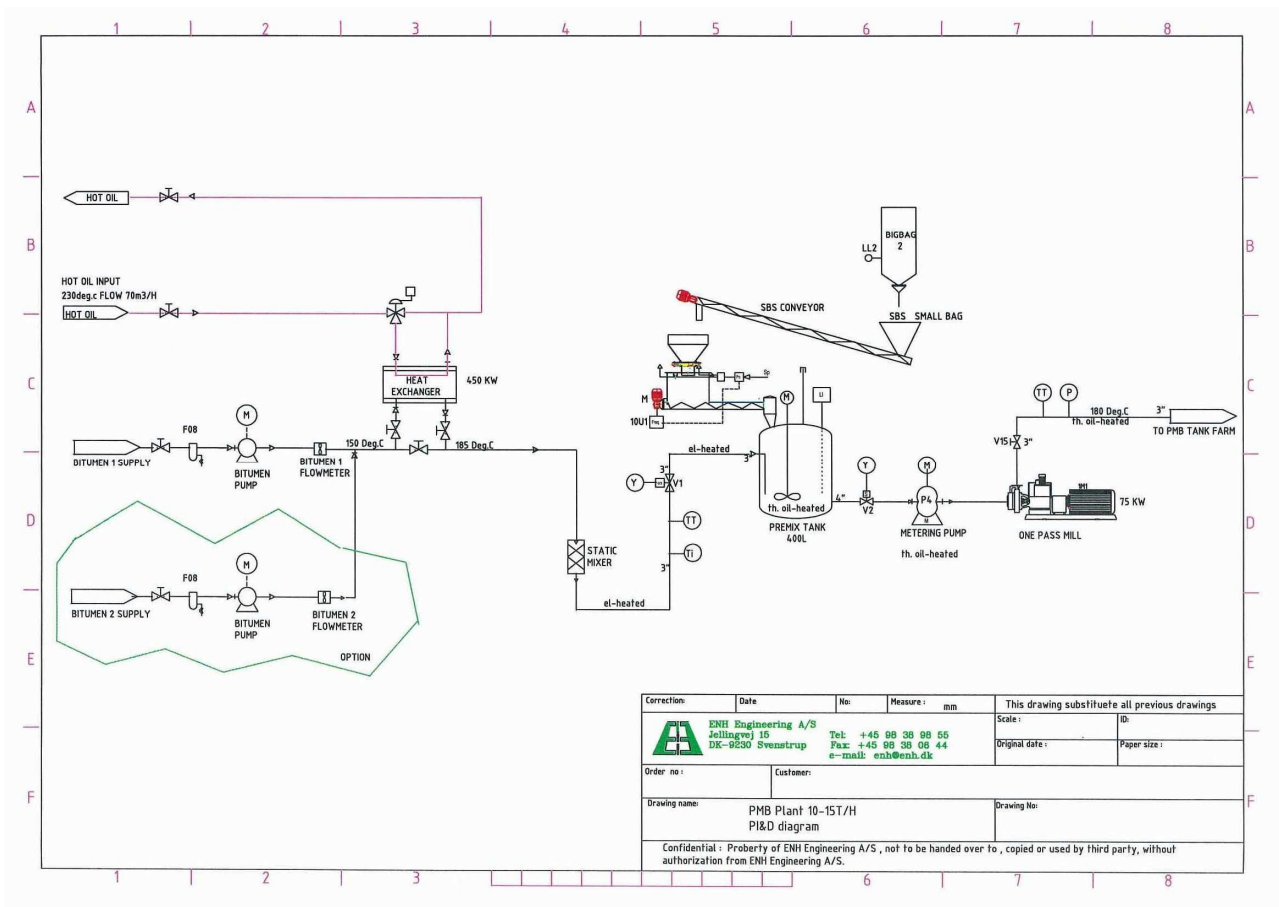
1 2 3 4 5 6 7 8

A B C D E F

HOT OIL

HOT OIL INPUT
230deg.c FLOW 70m3/H

HOT OIL

HEAT EXCHANGER

450 KW

BIGBAG 2

LL2

SBS CONVEYOR

SBS SMALL BAG

M

10U1

M

TT

P

180 Deg.C
th. oil-heated

3"

TO PMB TANK FARM

V15

3"

BITUMEN 1 SUPPLY

F08

M

BITUMEN PUMP

BITUMEN 1 FLOWMETER

150 Deg.C

185 Deg.C

el-heated

3"

Y

V1

3"

th. oil-heated

PREMIX TANK 400L

4"

Y

V2

M

P4

METERING PUMP

th. oil-heated

75 KW

ONE PASS MILL

TT

Ti

3"

STATIC MIXER

el-heated

BITUMEN 2 SUPPLY

F08

M

BITUMEN PUMP

BITUMEN 2 FLOWMETER

OPTION

| Correction: | Date | No: | Measure : mm | This drawing substituete all previous drawings | |
|---|---|---|---|---|---|
| ENH Engineering A/S Jellingvej 15 DK-9230 Svenstrup | | Tel: +45 98 38 98 55 Fax: +45 98 38 06 44 e-mail: enh@enh.dk | | Scale : | ID: |
| | | | | Original date : | Paper size : |
| Order no : | Customer: | | | | |
| Drawing name: | PMB Plant 10-15T/H PI&D diagram | | | Drawing No: | |

Confidential : Proberty of ENH Engineering A/S , not to be handed over to , copied or used by third party, without authorization from ENH Engineering A/S.

1 2 3 6 7 8